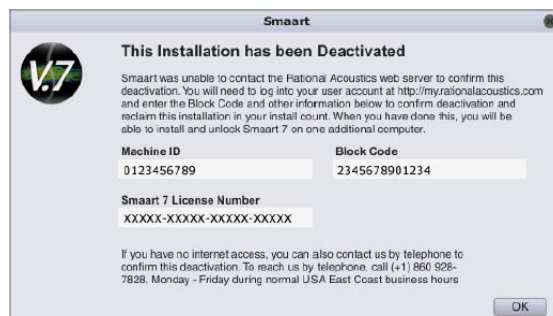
Smaart

V.7

This Installation has been Deactivated

Smaart was unable to contact the Rational Acoustics web server to confirm this deactivation. You will need to log into your user account at http://my.rationalacoustics.com and enter the Block Code and other information below to confirm deactivation and reclaim this installation in your install count. When you have done this, you will be able to install and unlock Smaart 7 on one additional computer.

Machine ID
0123456789

Block Code
2345678901234

Smaart 7 License Number
XXXXX-XXXXX-XXXXX-XXXXX

If you have no internet access, you can also contact us by telephone to confirm this deactivation. To reach us by telephone, call (+1) 860 926-7828, Monday - Friday during normal USA East Coast business hours

OK